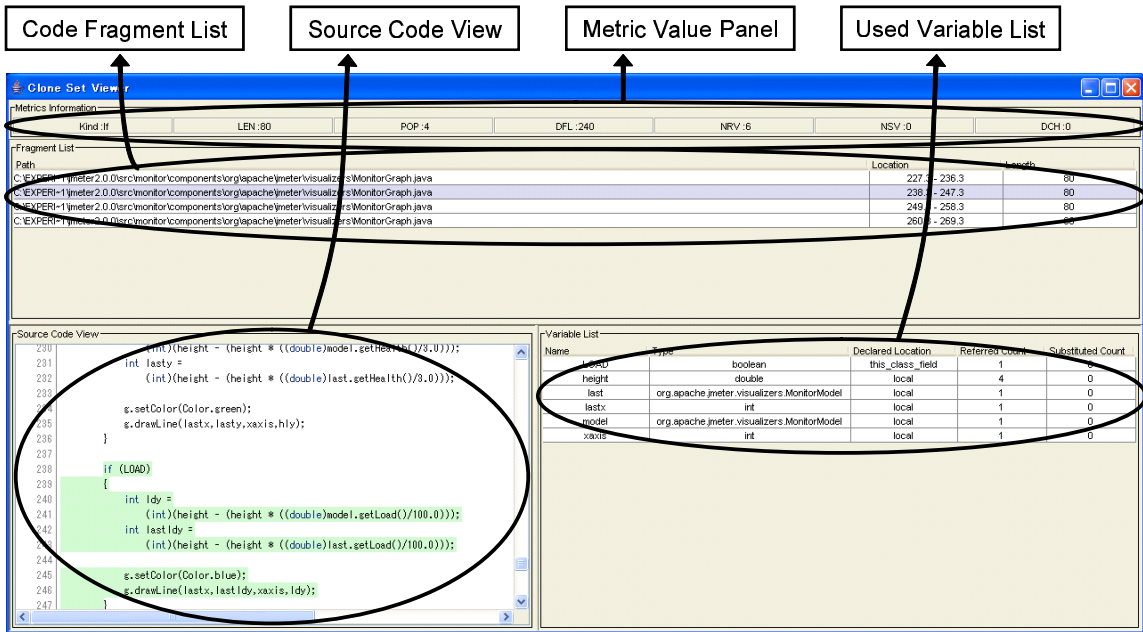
Code Fragment List

Source Code View

Metric Value Panel

Used Variable List

Clone Set Viewer

Metrics Information

Kind :If | LEN :80 | POP :4 | DFL :240 | NRV :6 | NSV :0 | DCH :0

Fragment List

| Path | Location | Length |
|---|---|---|
| C:\EXPERI~1\jmeter2.0.0\src\monitor\components\org\apache\jmeter\visualizers\MonitorGraph.java | 227.3 - 236.3 | 80 |
| C:\EXPERI~1\jmeter2.0.0\src\monitor\components\org\apache\jmeter\visualizers\MonitorGraph.java | 238.3 - 247.3 | 80 |
| C:\EXPERI~1\jmeter2.0.0\src\monitor\components\org\apache\jmeter\visualizers\MonitorGraph.java | 249.3 - 258.3 | 80 |
| C:\EXPERI~1\jmeter2.0.0\src\monitor\components\org\apache\jmeter\visualizers\MonitorGraph.java | 260.3 - 269.3 | 80 |

Source Code View

230 (int)(height - (height * ((double)model.getHealth()/3.0)));
231 int lasty =
232 (int)(height - (height * ((double)last.getHealth()/3.0)));
233
234 g.setColor(Color.green);
235 g.drawLine(lastx,lasty,xaxis,hly);
236 }
237
238 if (LOAD)
239 {
240 int ldy =
241 (int)(height - (height * ((double)model.getLoad()/100.0)));
242 int lastldy =
243 (int)(height - (height * ((double)last.getLoad()/100.0)));
244
245 g.setColor(Color.blue);
246 g.drawLine(lastx,lastldy,xaxis,ldy);
247 }

Variable List

| Name | Type | Declared Location | Referred Count | Substituted Count |
|---|---|---|---|---|
| LOAD | boolean | this_class_field | 1 | 0 |
| height | double | local | 4 | 0 |
| last | org.apache.jmeter.visualizers.MonitorModel | local | 1 | 0 |
| lastx | int | local | 1 | 0 |
| model | org.apache.jmeter.visualizers.MonitorModel | local | 1 | 0 |
| xaxis | int | local | 1 | 0 |